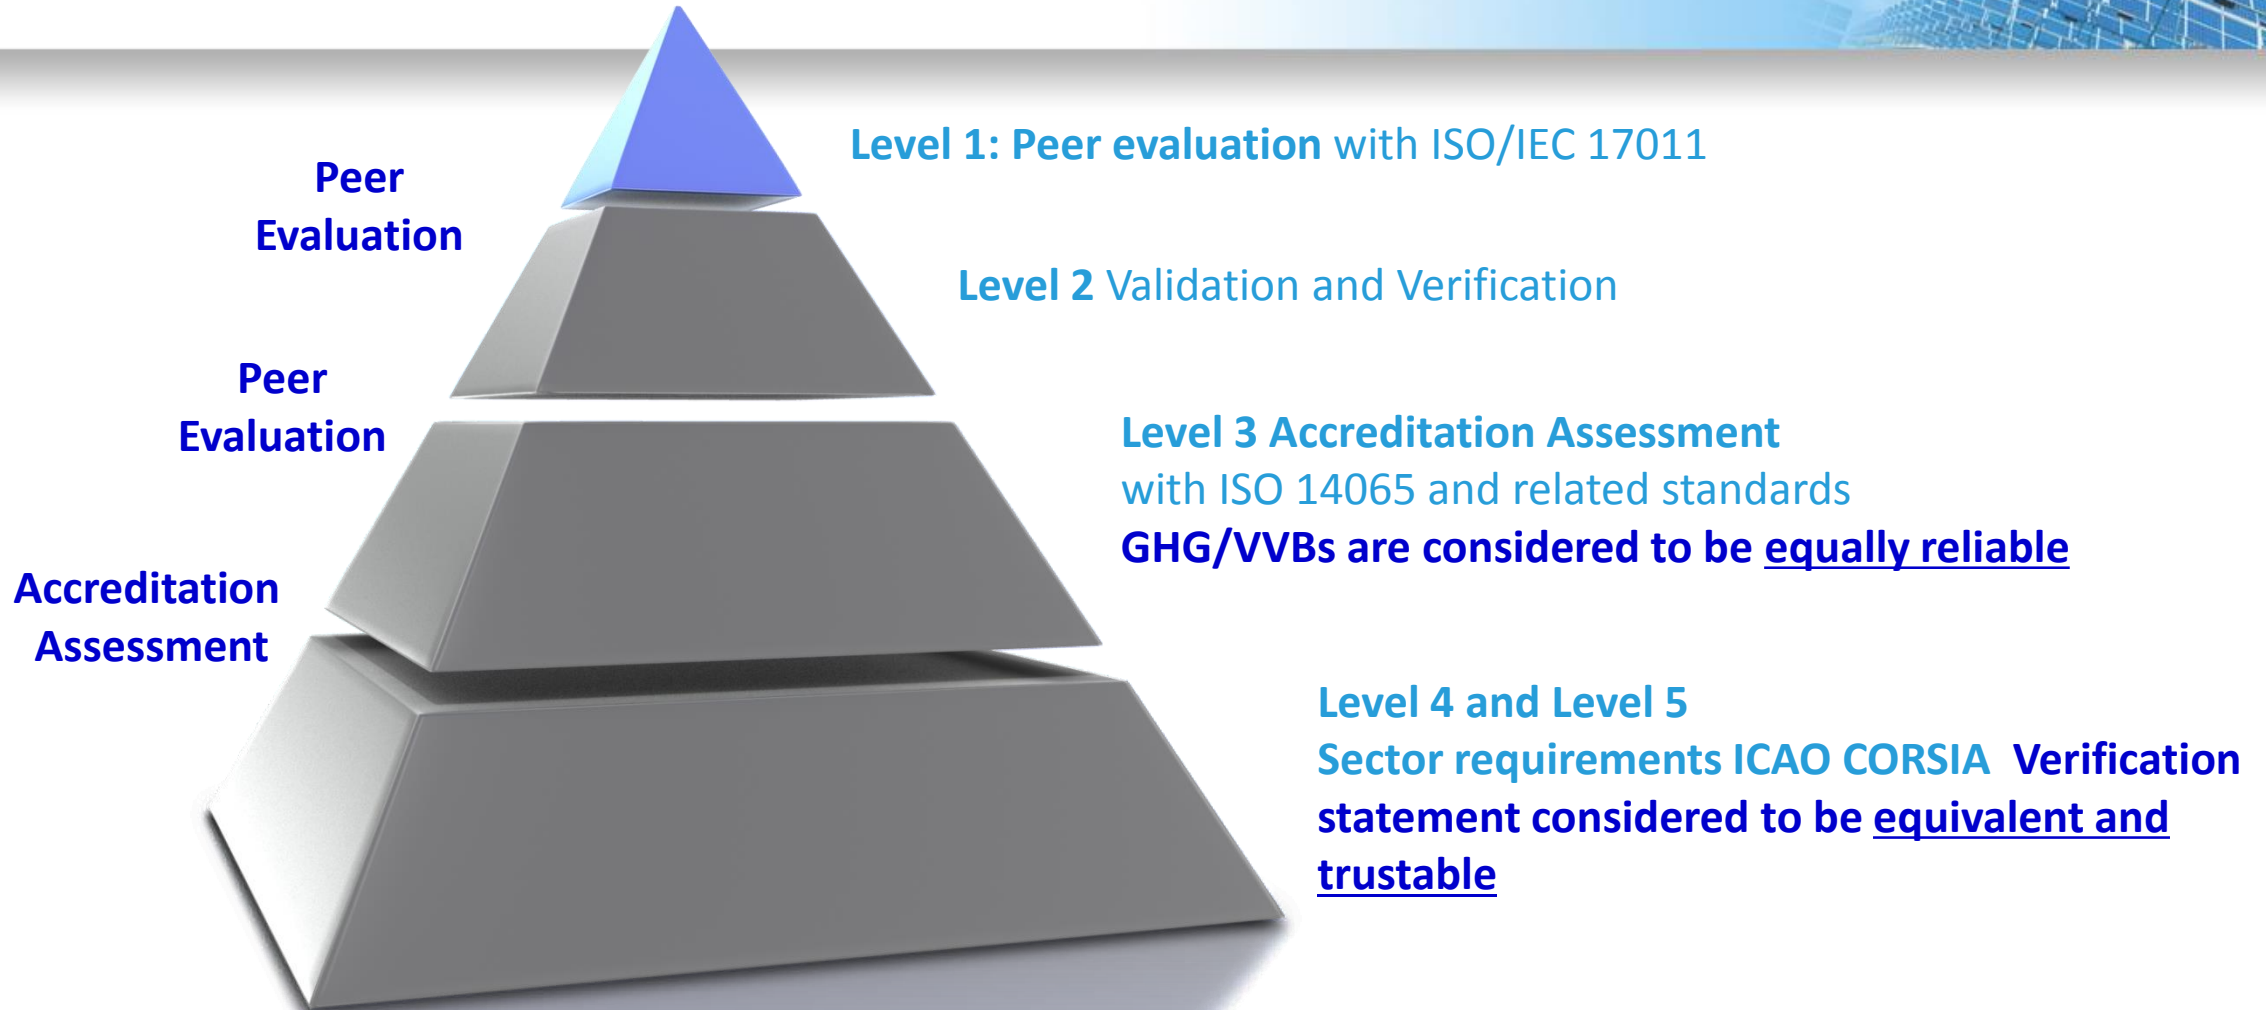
Peer Evaluation

Peer Evaluation

Accreditation Assessment

Level 1: Peer evaluation with ISO/IEC 17011

Level 2 Validation and Verification

Level 3 Accreditation Assessment
with ISO 14065 and related standards
GHG/VVBs are considered to be equally reliable

Level 4 and Level 5
Sector requirements ICAO CORSIA Verification statement considered to be equivalent and trustable